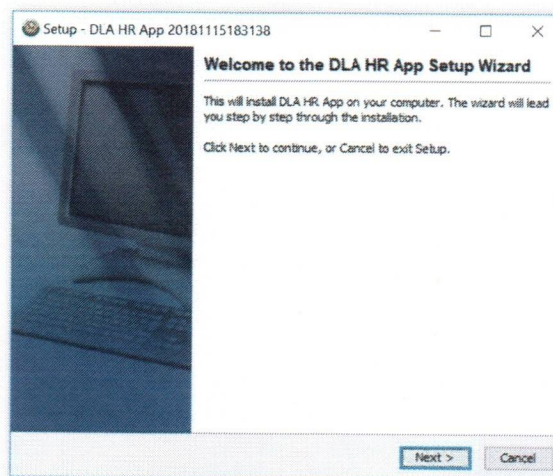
Setup - DLA HR App 20181115183138

Welcome to the DLA HR App Setup Wizard

This will install DLA HR App on your computer. The wizard will lead you step by step through the installation.

Click Next to continue, or Cancel to exit Setup.

Next >

Cancel